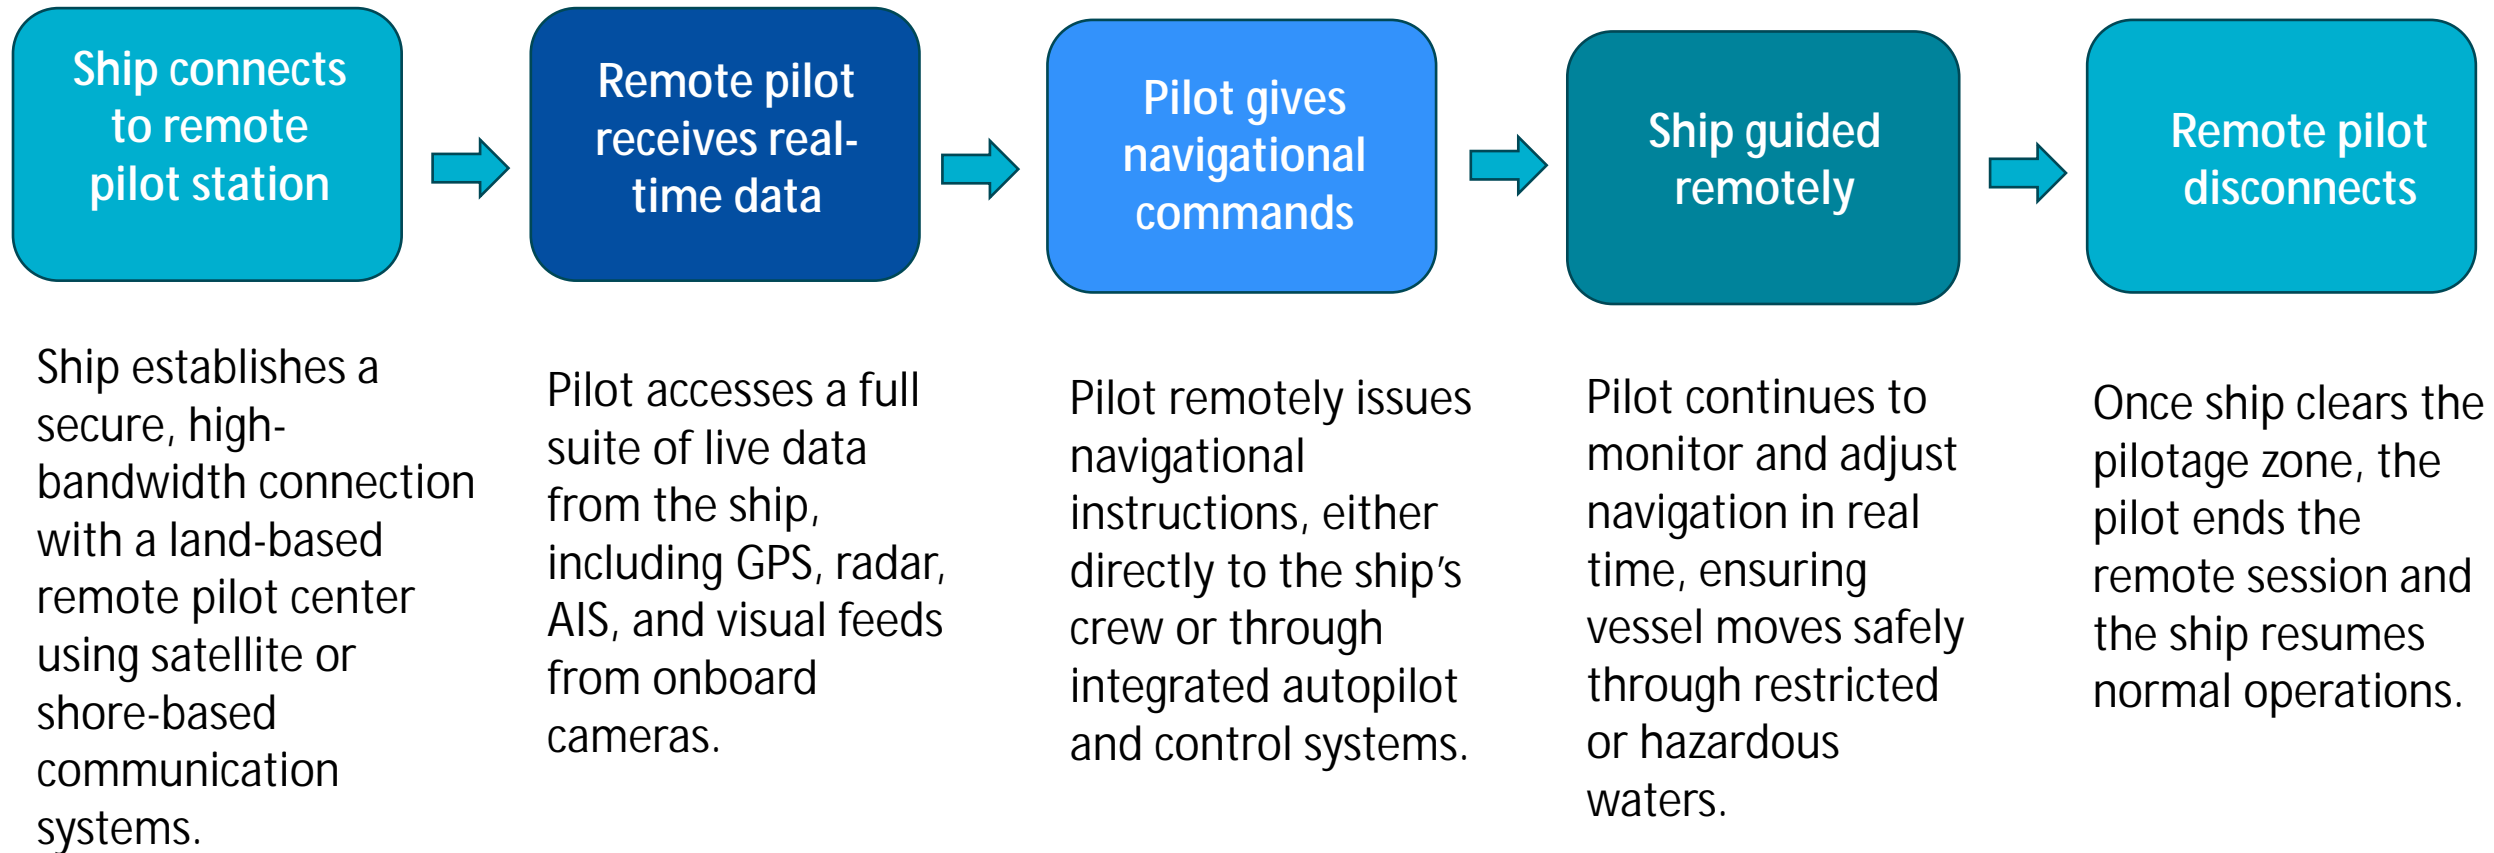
Ship connects to remote pilot station

Remote pilot receives real-time data

Pilot gives navigational commands

Ship guided remotely

Remote pilot disconnects

Ship establishes a secure, high-bandwidth connection with a land-based remote pilot center using satellite or shore-based communication systems.

Pilot accesses a full suite of live data from the ship, including GPS, radar, AIS, and visual feeds from onboard cameras.

Pilot remotely issues navigational instructions, either directly to the ship's crew or through integrated autopilot and control systems.

Pilot continues to monitor and adjust navigation in real time, ensuring vessel moves safely through restricted or hazardous waters.

Once ship clears the pilotage zone, the pilot ends the remote session and the ship resumes normal operations.